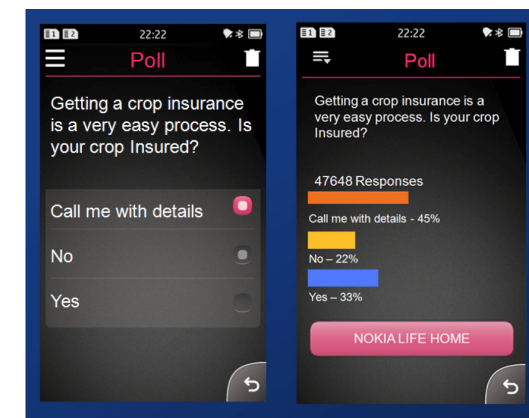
22:22

Poll

Getting a crop insurance is a very easy process. Is your crop Insured?

Call me with details

No

Yes

22:22

Poll

Getting a crop insurance is a very easy process. Is your crop Insured?

47648 Responses

Call me with details - 45%

No – 22%

Yes – 33%

NOKIA LIFE HOME